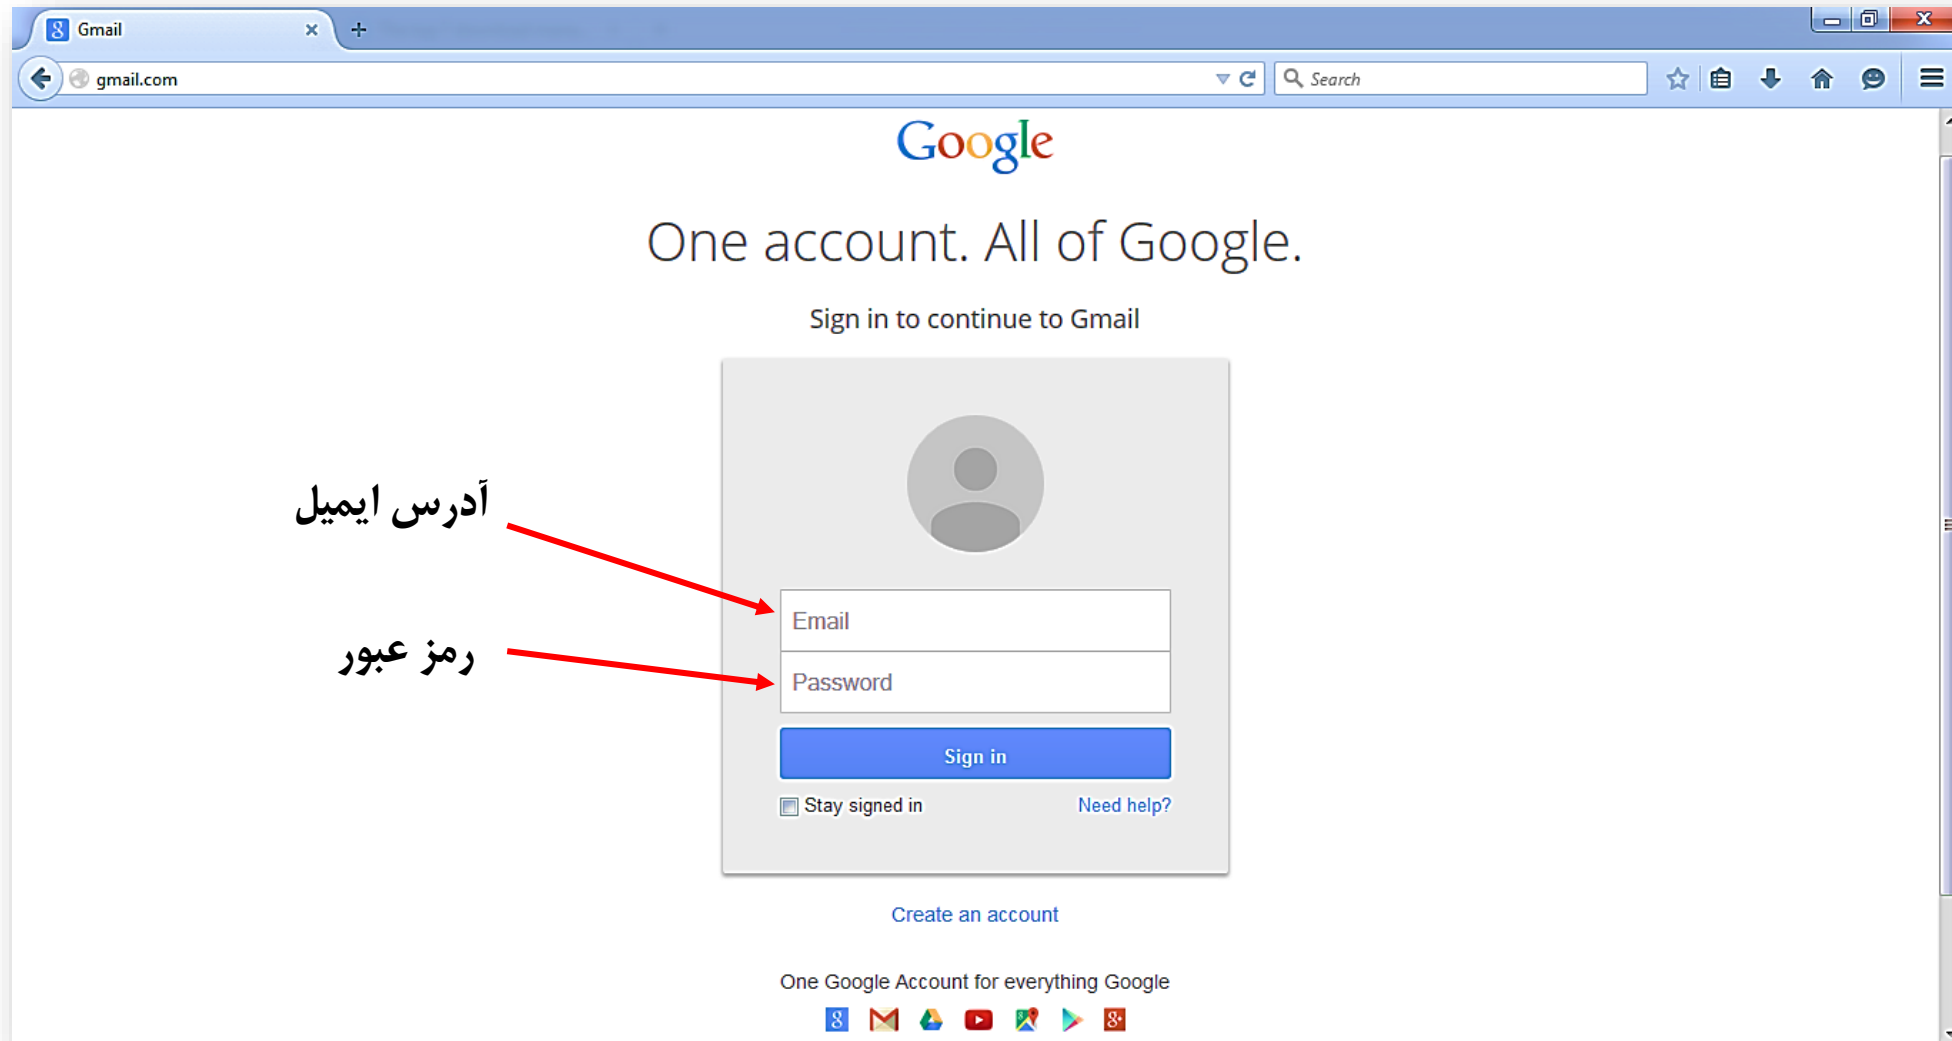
Gmail

gmail.com

Search

Google

One account. All of Google.

Sign in to continue to Gmail

آدرس ایمیل

رمز عبور

Email

Password

Sign in

Stay signed in

Need help?

Create an account

One Google Account for everything Google